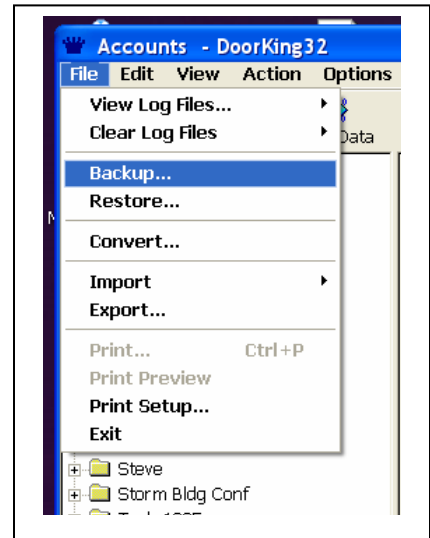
Accounts - DoorKing32
File Edit View Action Options
View Log Files...
Clear Log Files
Data
Backup...
Restore...
Convert...
Import
Export...
Print... Ctrl+P
Print Preview
Print Setup...
Exit
Steve
Storm Bldg Conf
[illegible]